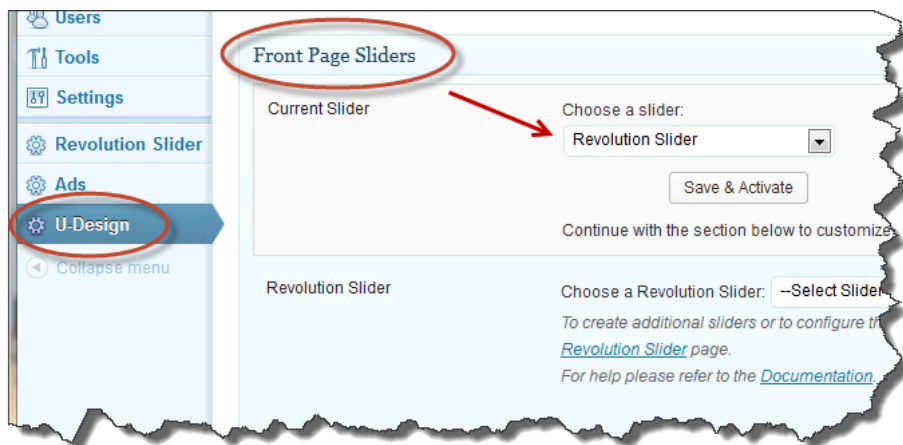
Users
Tools
Settings
Revolution Slider
Ads
U-Design
Collapse menu

Front Page Sliders

Current Slider

Choose a slider:
Revolution Slider
Save & Activate
Continue with the section below to customize

Revolution Slider

Choose a Revolution Slider: --Select Slider
To create additional sliders or to configure th
Revolution Slider page.
For help please refer to the Documentation.